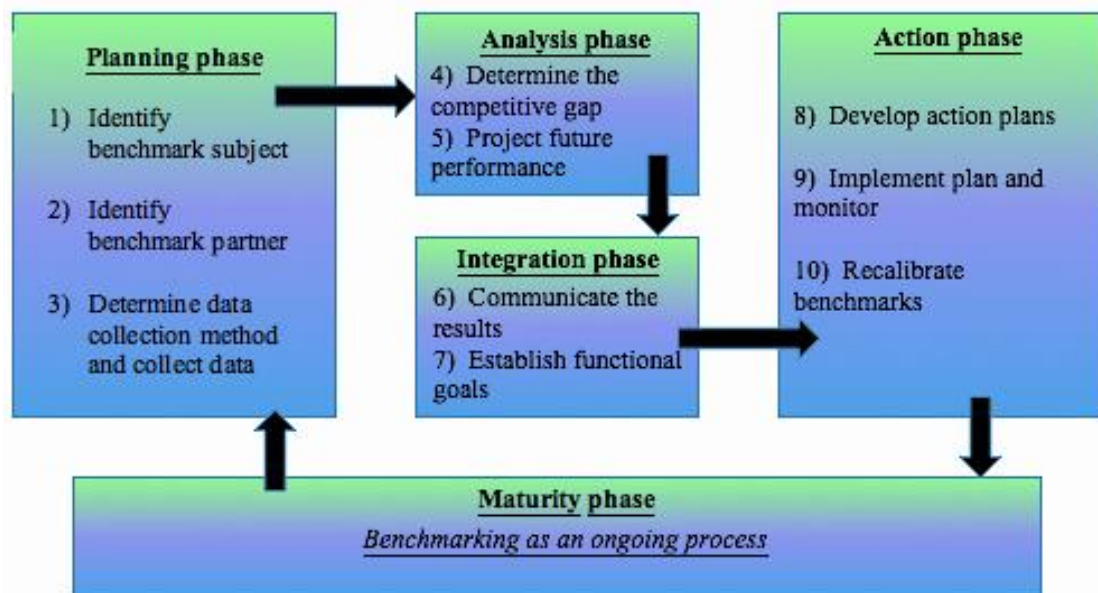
Planning phase

1) Identify benchmark subject

2) Identify benchmark partner

3) Determine data collection method and collect data

Analysis phase

4) Determine the competitive gap

5) Project future performance

Integration phase

6) Communicate the results

7) Establish functional goals

Action phase

8) Develop action plans

9) Implement plan and monitor

10) Recalibrate benchmarks

Maturity phase

Benchmarking as an ongoing process